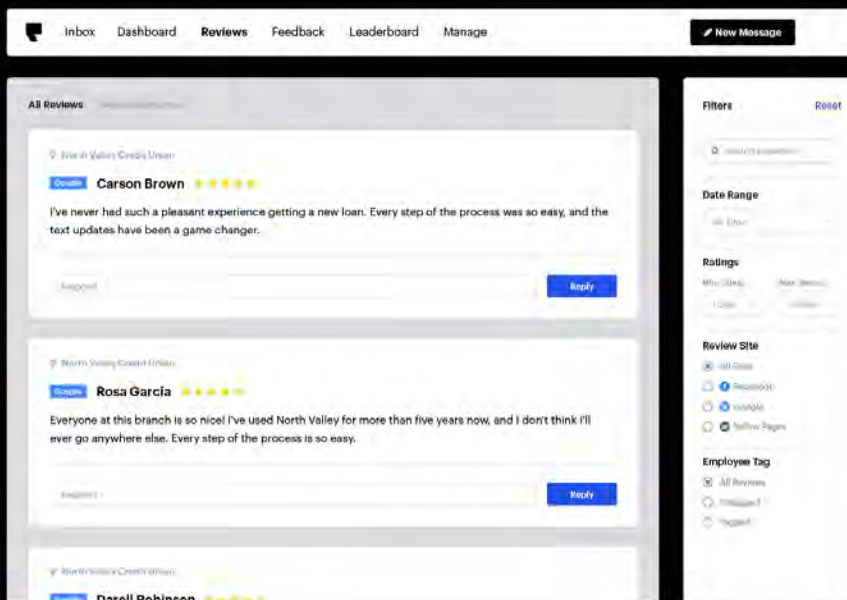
Inbox Dashboard Reviews Feedback Leaderboard Manage

New Message

All Reviews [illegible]

North Valley Credit Union

Google Carson Brown

I've never had such a pleasant experience getting a new loan. Every step of the process was so easy, and the text updates have been a game changer.

Respond

Reply

North Valley Credit Union

Google Rosa Garcia

Everyone at this branch is so nice! I've used North Valley for more than five years now, and I don't think I'll ever go anywhere else. Every step of the process is so easy.

Respond

Reply

North Valley Credit Union

Google Darell Robinson

Filters Reset

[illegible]

Date Range

All Time

Ratings

Min. Stars Max. Stars

1 Star 5 Stars

Review Site

All Sites

Facebook

Google

Yellow Pages

Employee Tag

All Reviews

Untagged

Tagged